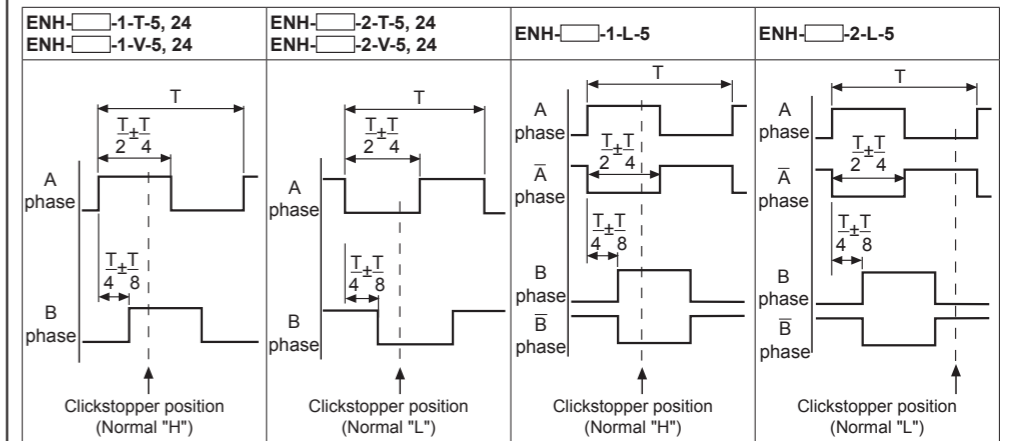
| ENH-[ ]-1-T-5, 24 ENH-[ ]-1-V-5, 24 | ENH-[ ]-2-T-5, 24 ENH-[ ]-2-V-5, 24 | ENH-[ ]-1-L-5 | ENH-[ ]-2-L-5 |
|---|---|---|---|
| T $\frac{T}{2}\pm\frac{T}{4}$ A phase $\frac{T}{4}\pm\frac{T}{8}$ B phase Clickstopper position (Normal "H") | T $\frac{T}{2}\pm\frac{T}{4}$ A phase $\frac{T}{4}\pm\frac{T}{8}$ B phase Clickstopper position (Normal "L") | T A phase $\frac{T}{2}\pm\frac{T}{4}$ $\overline{A}$ phase $\frac{T}{4}\pm\frac{T}{8}$ B phase $\overline{B}$ phase Clickstopper position (Normal "H") | T A phase $\frac{T}{2}\pm\frac{T}{4}$ $\overline{A}$ phase $\frac{T}{4}\pm\frac{T}{8}$ B phase $\overline{B}$ phase Clickstopper position (Normal "L") |